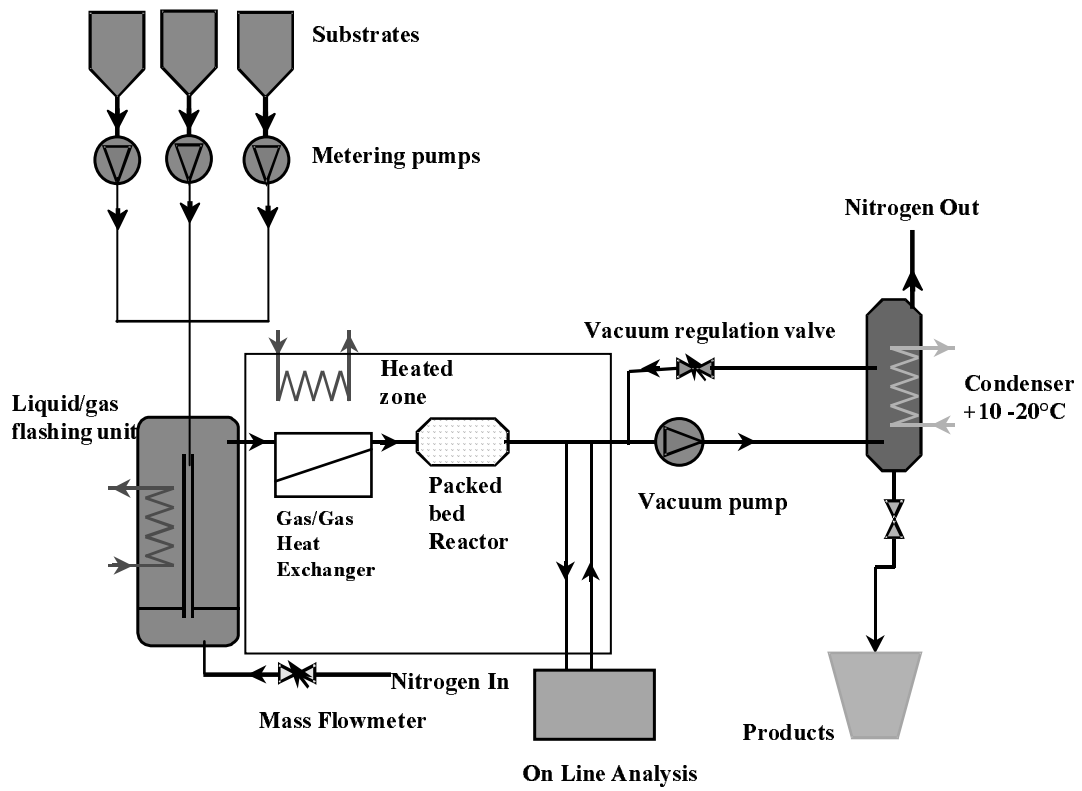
Substrates

Metering pumps

Nitrogen Out

Vacuum regulation valve

Heated zone

Condenser +10 -20°C

Liquid/gas flashing unit

Packed bed Reactor

Vacuum pump

Gas/Gas Heat Exchanger

Nitrogen In

Mass Flowmeter

Products

On Line Analysis